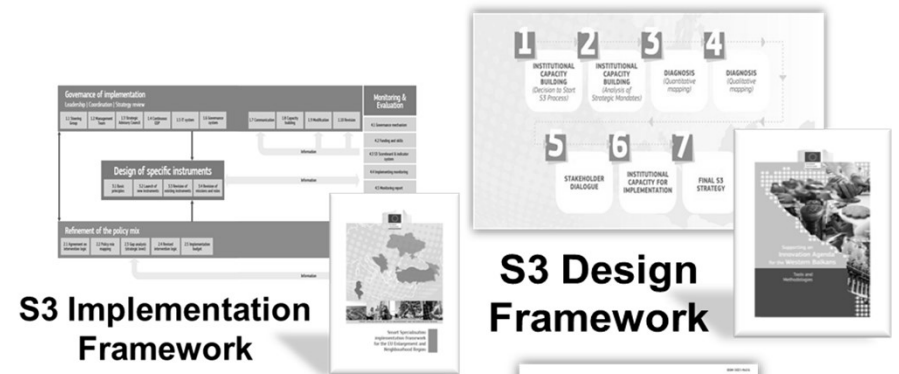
Governance of implementation
Leadership | Coordination | Strategy review

Monitoring & Evaluation

Design of specific instruments

Refinement of the policy mix

1 INSTITUTIONAL CAPACITY BUILDING (Decision to Start S3 Process)

2 INSTITUTIONAL CAPACITY BUILDING (Analysis of Strategic Mandates)

3 DIAGNOSIS (Quantitative mapping)

4 DIAGNOSIS (Qualitative mapping)

5 STAKEHOLDER DIALOGUE

6 INSTITUTIONAL CAPACITY FOR IMPLEMENTATION

7 FINAL S3 STRATEGY

Supporting an Innovation Agenda for the Western Balkans

Tools and Methodologies

Smart Specialisation Implementation Framework for the EU Enlargement and Neighbourhood Region

S3 Design Framework

S3 Implementation Framework